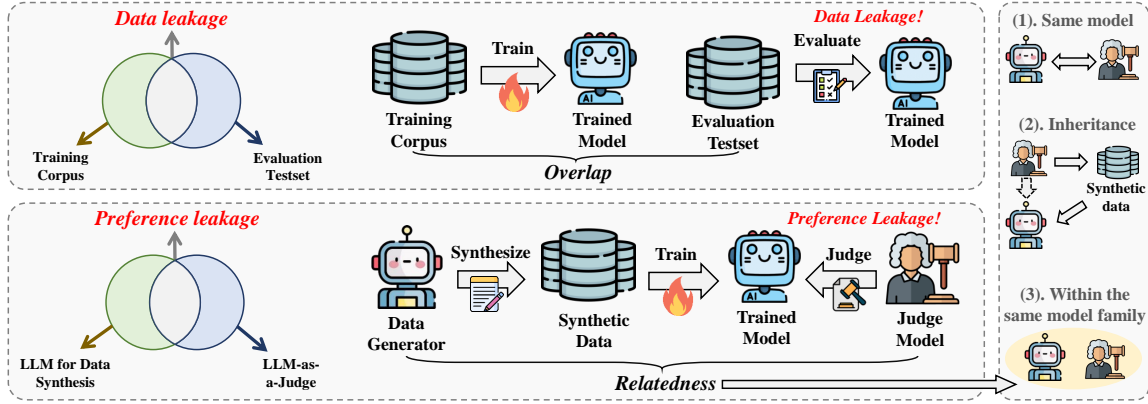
Data leakage

Training Corpus

Evaluation Testset

Data Leakage!

Train

Evaluate

Training Corpus

Trained Model

Evaluation Testset

Trained Model

Overlap

Preference leakage

LLM for Data Synthesis

LLM-as-a-Judge

Preference Leakage!

Synthesize

Train

Judge

Data Generator

Synthetic Data

Trained Model

Judge Model

Relatedness

(1). Same model

(2). Inheritance

Synthetic data

(3). Within the same model family